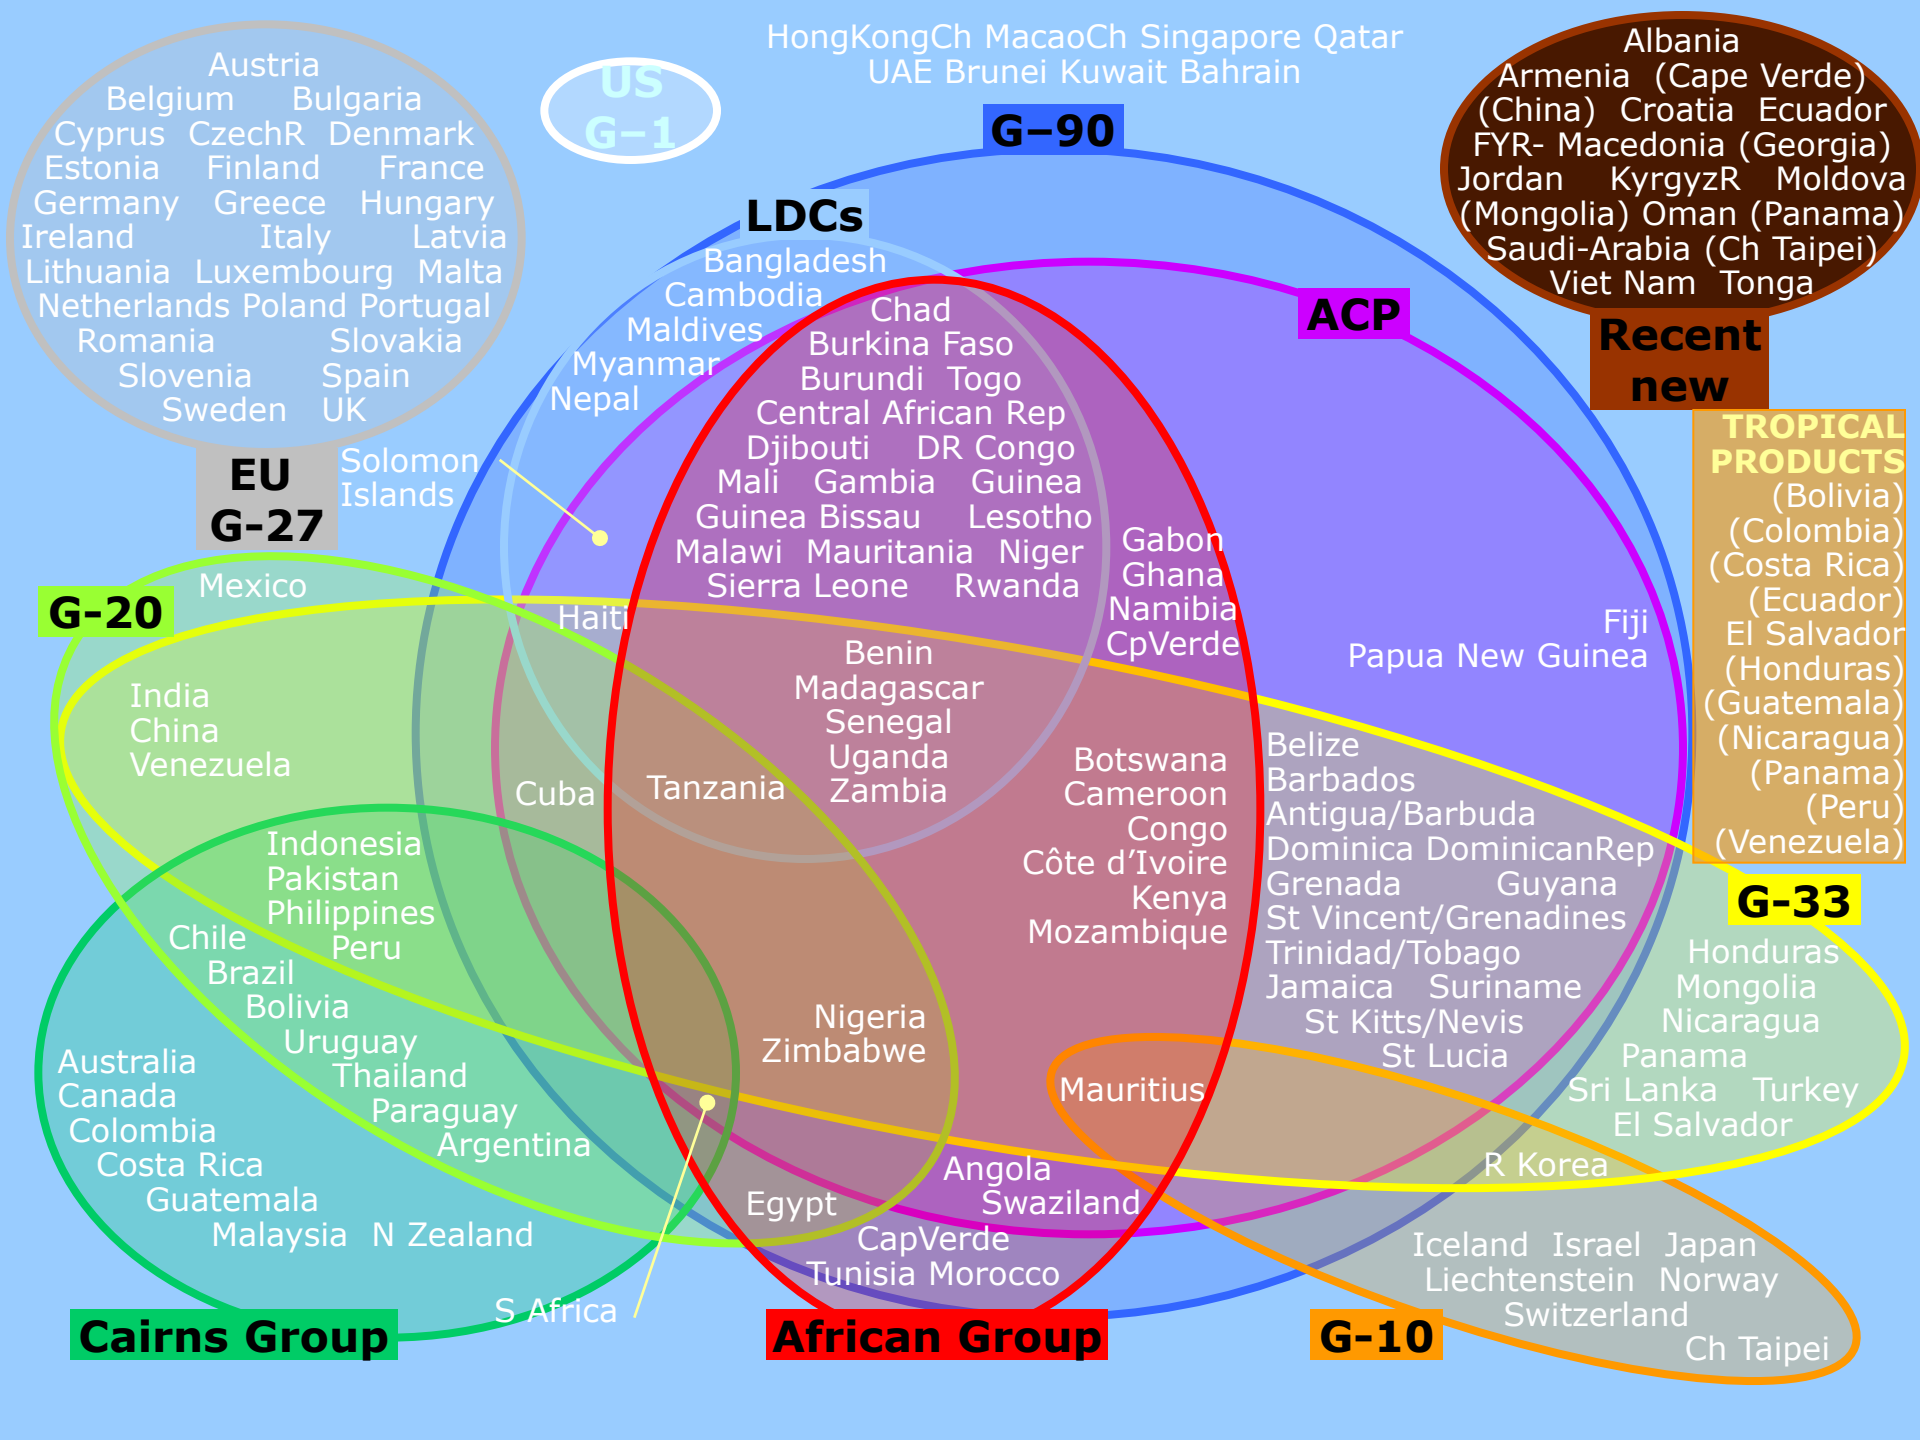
Austria
Belgium Bulgaria
Cyprus CzechR Denmark
Estonia Finland France
Germany Greece Hungary
Ireland Italy Latvia
Lithuania Luxembourg Malta
Netherlands Poland Portugal
Romania Slovakia
Slovenia Spain
Sweden UK

EU
G-27

US
G–1

HongKongCh MacaoCh Singapore Qatar
UAE Brunei Kuwait Bahrain

G–90

Albania
Armenia (Cape Verde)
(China) Croatia Ecuador
FYR- Macedonia (Georgia)
Jordan KyrgyzR Moldova
(Mongolia) Oman (Panama)
Saudi-Arabia (Ch Taipei)
Viet Nam Tonga

Recent new

LDCs
Bangladesh
Cambodia
Maldives
Myanmar
Nepal

Solomon Islands

Chad
Burkina Faso
Burundi Togo
Central African Rep
Djibouti DR Congo
Mali Gambia Guinea
Guinea Bissau Lesotho
Malawi Mauritania Niger
Sierra Leone Rwanda

ACP

Gabon
Ghana
Namibia
CpVerde

Fiji
Papua New Guinea

TROPICAL PRODUCTS
(Bolivia)
(Colombia)
(Costa Rica)
(Ecuador)
El Salvador
(Honduras)
(Guatemala)
(Nicaragua)
(Panama)
(Peru)
(Venezuela)

G-20
Mexico
Haiti
India
China
Venezuela

Benin
Madagascar
Senegal
Uganda
Zambia

Cuba Tanzania

Botswana
Cameroon
Congo
Côte d’Ivoire
Kenya
Mozambique

Belize
Barbados
Antigua/Barbuda
Dominica DominicanRep
Grenada Guyana
St Vincent/Grenadines
Trinidad/Tobago
Jamaica Suriname
St Kitts/Nevis
St Lucia

G-33

Honduras
Mongolia
Nicaragua
Panama
Sri Lanka Turkey
El Salvador

Indonesia
Pakistan
Philippines
Chile Peru
Brazil
Bolivia
Uruguay
Thailand
Paraguay
Argentina

Nigeria
Zimbabwe

Mauritius

Australia
Canada
Colombia
Costa Rica
Guatemala
Malaysia N Zealand

Angola
Swaziland
Egypt
CapVerde
Tunisia Morocco

R Korea

Iceland Israel Japan
Liechtenstein Norway
Switzerland
Ch Taipei

S Africa

Cairns Group
African Group
G-10